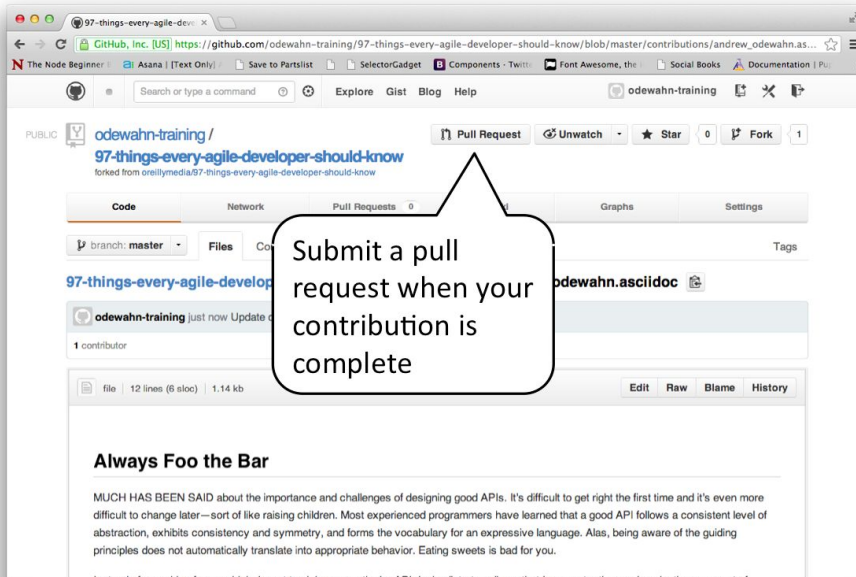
97-things-every-agile-deve ×

GitHub, Inc. [US] https://github.com/odewahn-training/97-things-every-agile-developer-should-know/blob/master/contributions/andrew_odewahn.as...

The Node Beginner | Asana | [Text Only] | Save to Partslist | SelectorGadget | Components · Twitt | Font Awesome, the | Social Books | Documentation | Pu

Search or type a command | Explore | Gist | Blog | Help | odewahn-training

PUBLIC odewahn-training / 97-things-every-agile-developer-should-know

forked from oreillymedia/97-things-every-agile-developer-should-know

Pull Request | Unwatch | Star 0 | Fork 1

Code | Network | Pull Requests 0 | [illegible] | Graphs | Settings

branch: master | Files | Co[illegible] | Tags

97-things-every-agile-develop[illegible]odewahn.asciidoc

odewahn-training just now Update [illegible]

1 contributor

file | 12 lines (6 sloc) | 1.14 kb | Edit | Raw | Blame | History

Submit a pull request when your contribution is complete

Always Foo the Bar

MUCH HAS BEEN SAID about the importance and challenges of designing good APIs. It's difficult to get right the first time and it's even more difficult to change later—sort of like raising children. Most experienced programmers have learned that a good API follows a consistent level of abstraction, exhibits consistency and symmetry, and forms the vocabulary for an expressive language. Alas, being aware of the guiding principles does not automatically translate into appropriate behavior. Eating sweets is bad for you.